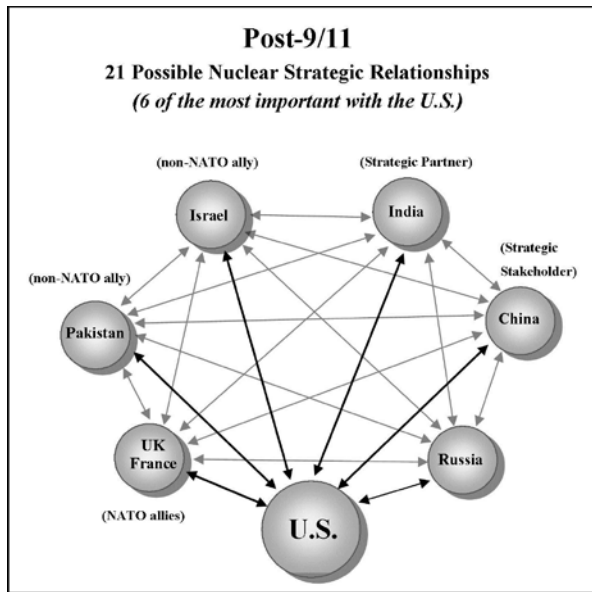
Post-9/11

21 Possible Nuclear Strategic Relationships

*(6 of the most important with the U.S.)*

(non-NATO ally)

Israel

(Strategic Partner)

India

(Strategic Stakeholder)

China

(non-NATO ally)

Pakistan

UK France

Russia

(NATO allies)

U.S.